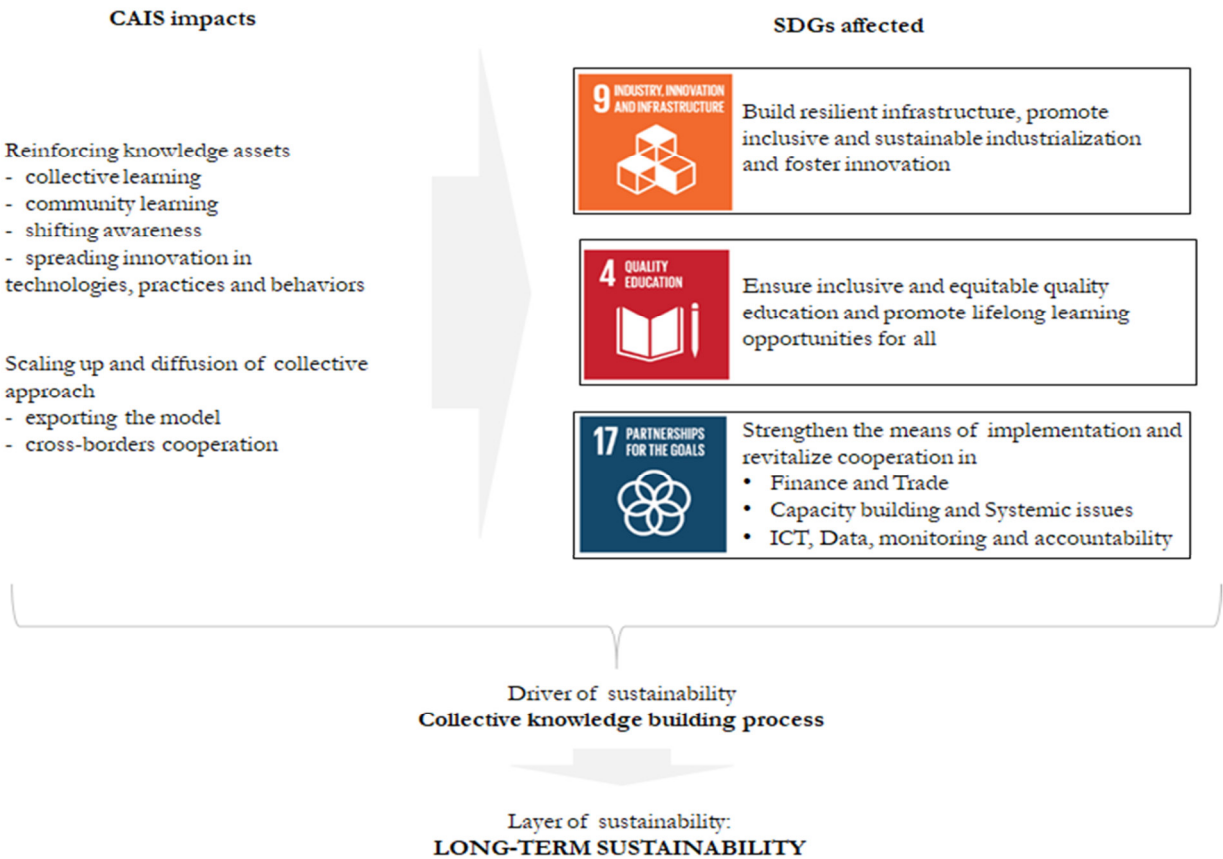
CAIS impacts

SDGs affected

Reinforcing knowledge assets
- collective learning
- community learning
- shifting awareness
- spreading innovation in technologies, practices and behaviors

Scaling up and diffusion of collective approach
- exporting the model
- cross-borders cooperation

9 INDUSTRY, INNOVATION AND INFRASTRUCTURE

Build resilient infrastructure, promote inclusive and sustainable industrialization and foster innovation

4 QUALITY EDUCATION

Ensure inclusive and equitable quality education and promote lifelong learning opportunities for all

17 PARTNERSHIPS FOR THE GOALS

Strengthen the means of implementation and revitalize cooperation in
• Finance and Trade
• Capacity building and Systemic issues
• ICT, Data, monitoring and accountability

Driver of sustainability
Collective knowledge building process

Layer of sustainability:
LONG-TERM SUSTAINABILITY